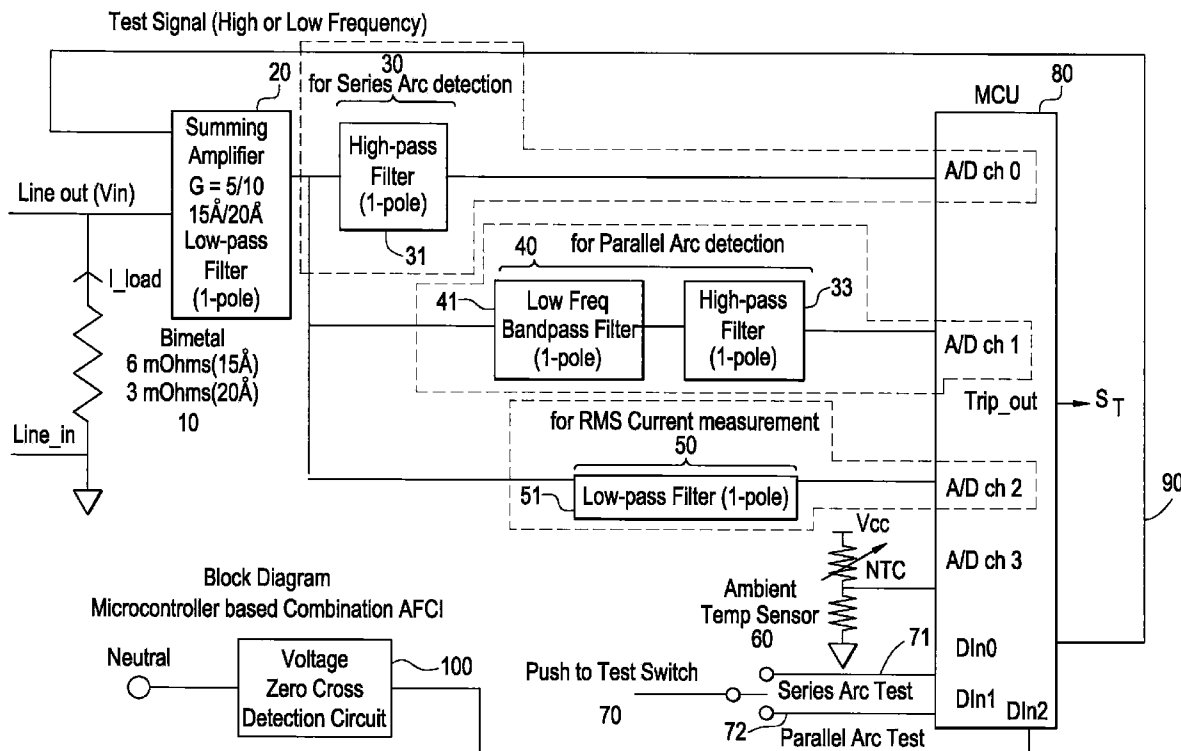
Test Signal (High or Low Frequency)

30
for Series Arc detection

20
Summing Amplifier
G = 5/10
15Å/20Å
Low-pass Filter
(1-pole)

High-pass Filter
(1-pole)

31

80
MCU

A/D ch 0

Line out (Vin)

I_load

40
for Parallel Arc detection

41
Low Freq Bandpass Filter
(1-pole)

High-pass Filter
(1-pole)
33

A/D ch 1

Bimetal
6 mOhms(15Å)
3 mOhms(20Å)
10

Trip_out
$S_T$

Line_in

for RMS Current measurement
50

51
Low-pass Filter (1-pole)

A/D ch 2

90

Vcc
NTC
A/D ch 3

Block Diagram
Microcontroller based Combination AFCI

Ambient Temp Sensor
60

71
DIn0

Neutral

Voltage Zero Cross Detection Circuit
100

Push to Test Switch
70

Series Arc Test
DIn1
DIn2

72
Parallel Arc Test